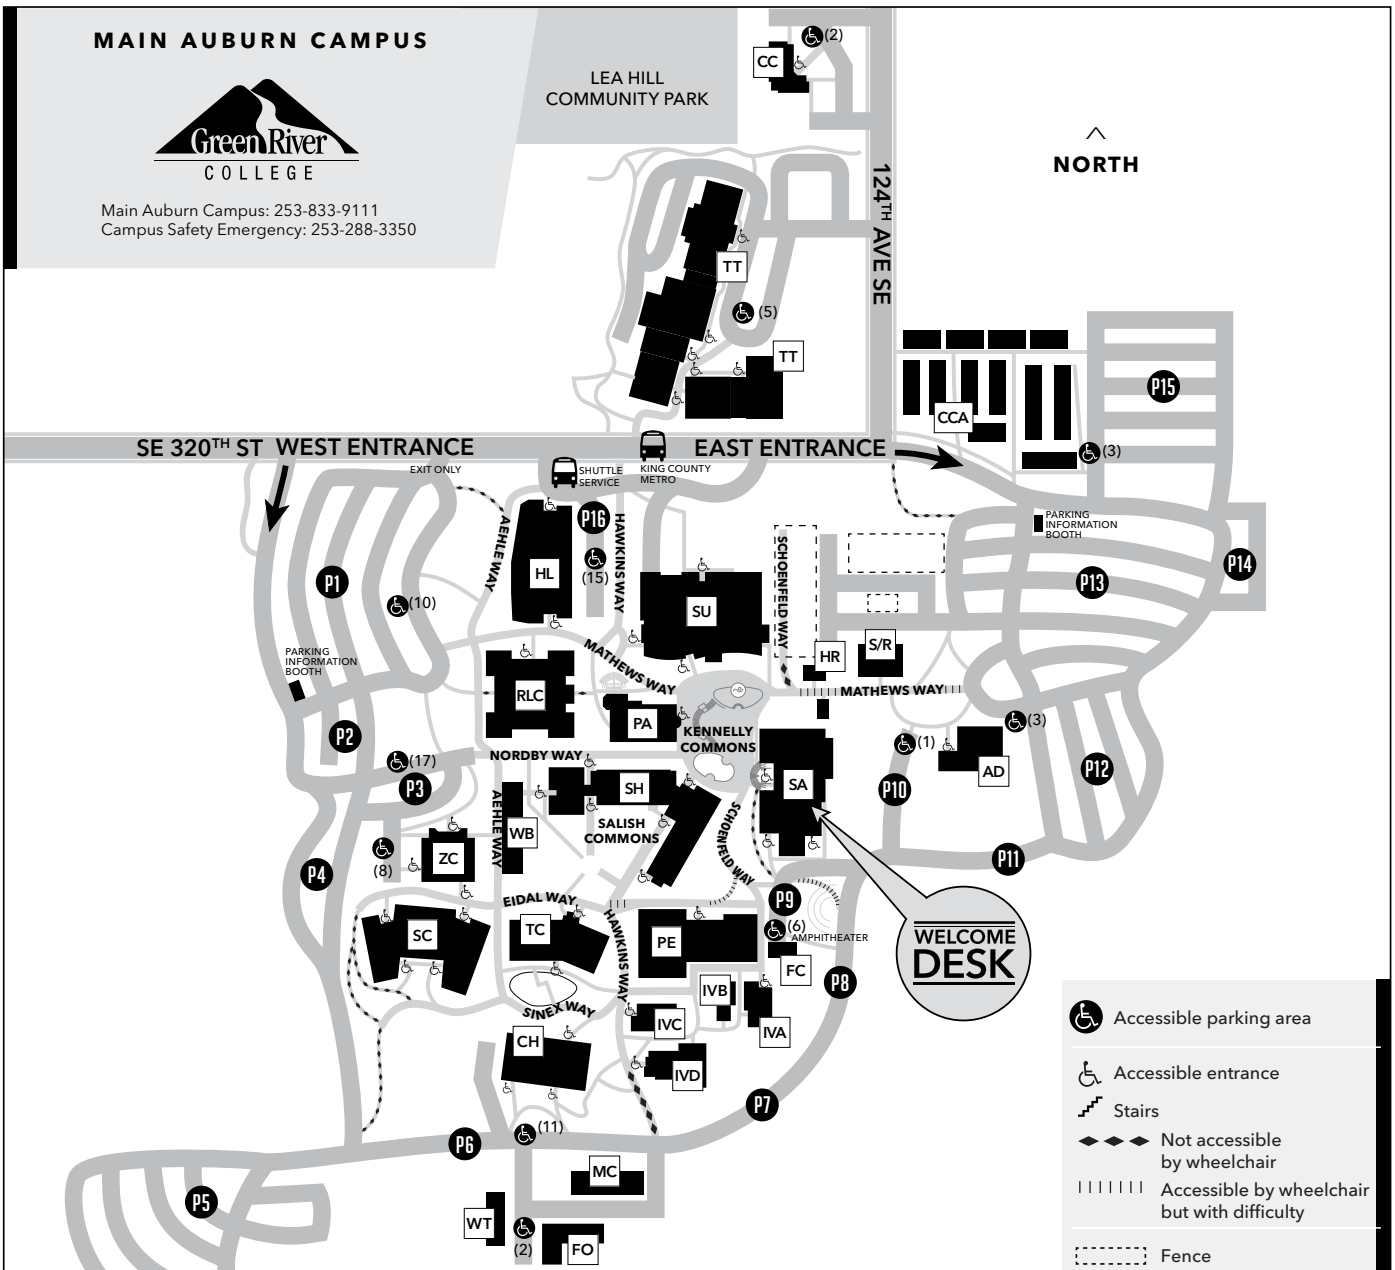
MAIN AUBURN CAMPUS

Green River COLLEGE

Main Auburn Campus: 253-833-9111
Campus Safety Emergency: 253-288-3350

LEA HILL COMMUNITY PARK

CC (2)

NORTH

124TH AVE SE

TT (5) TT

P15

CCA (3)

SE 320TH ST WEST ENTRANCE

EAST ENTRANCE

EXIT ONLY

SHUTTLE SERVICE

KING COUNTY METRO

AEHLE WAY

HAWKINS WAY

P16

HL (15)

SU

SCHOENFELD WAY

PARKING INFORMATION BOOTH

P13

P14

P1 (10)

PARKING INFORMATION BOOTH

MATHEWS WAY

HR S/R

RLC

PA

KENNELLY COMMONS

MATHEWS WAY

(3)

(1)

AD

P12

P2

(17)

NORDBY WAY

P3

AEHLE WAY

WB

SH

SALISH COMMONS

SA

SCHOENFELD WAY

P10

P11

ZC (8)

P4

EIDAL WAY

P9

SC

TC

HAWKINS WAY

PE

(6) AMPHITHEATER

FC

WELCOME DESK

P8

SINEX WAY

IVB

IVA

IVC

CH

IVD

P7

P6 (11)

MC

P5

WT (2) FO

Accessible parking area

Accessible entrance

Stairs

Not accessible by wheelchair

Accessible by wheelchair but with difficulty

Fence